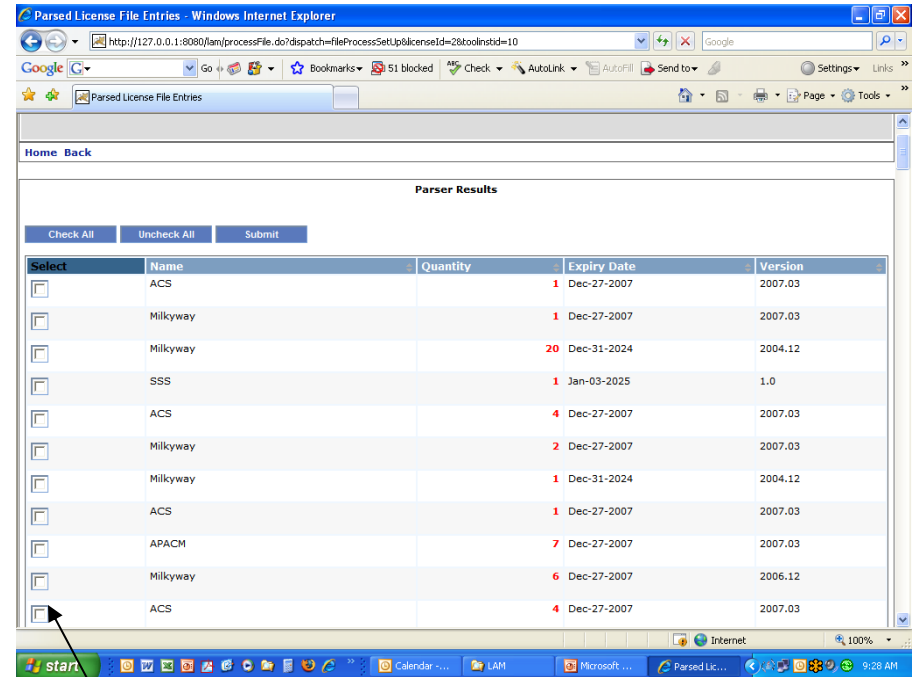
Parsed License File Entries - Windows Internet Explorer

http://127.0.0.1:8080/lam/processFile.do?dispatch=fileProcessSetUp&licenseId=28&toolinstid=10

Google

Google G Go Bookmarks 51 blocked Check AutoLink AutoFill Send to Settings Links

Parsed License File Entries

Page Tools

Home Back

Parser Results

Check All Uncheck All Submit

| Select | Name | Quantity | Expiry Date | Version |
|---|---|---|---|---|
| | ACS | 1 | Dec-27-2007 | 2007.03 |
| | Milkyway | 1 | Dec-27-2007 | 2007.03 |
| | Milkyway | 20 | Dec-31-2024 | 2004.12 |
| | SSS | 1 | Jan-03-2025 | 1.0 |
| | ACS | 4 | Dec-27-2007 | 2007.03 |
| | Milkyway | 2 | Dec-27-2007 | 2007.03 |
| | Milkyway | 1 | Dec-31-2024 | 2004.12 |
| | ACS | 1 | Dec-27-2007 | 2007.03 |
| | APACM | 7 | Dec-27-2007 | 2007.03 |
| | Milkyway | 6 | Dec-27-2007 | 2006.12 |
| | ACS | 4 | Dec-27-2007 | 2007.03 |

Internet 100%

start Calendar -... LAM Microsoft ... Parsed Lic... 9:28 AM